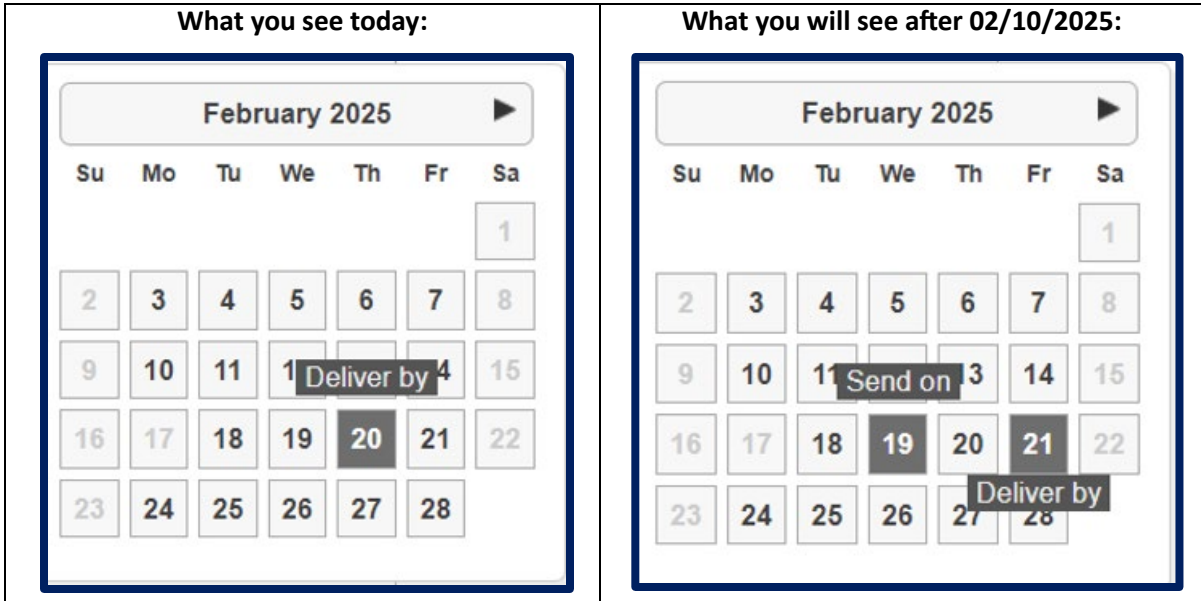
| What you see today: | What you will see after 02/10/2025: |
|---|---|
| February 2025 ▶ | February 2025 ▶ |

February 2025 ▶

| Su | Mo | Tu | We | Th | Fr | Sa |
|---|---|---|---|---|---|---|
| | | | | | | 1 |
| 2 | 3 | 4 | 5 | 6 | 7 | 8 |
| 9 | 10 | 11 | 1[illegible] | Deliver by | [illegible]4 | 15 |
| 16 | 17 | 18 | 19 | 20 | 21 | 22 |
| 23 | 24 | 25 | 26 | 27 | 28 | |

February 2025 ▶

| Su | Mo | Tu | We | Th | Fr | Sa |
|---|---|---|---|---|---|---|
| | | | | | | 1 |
| 2 | 3 | 4 | 5 | 6 | 7 | 8 |
| 9 | 10 | 1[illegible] | Send on | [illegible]3 | 14 | 15 |
| 16 | 17 | 18 | 19 | 20 | 21 | 22 |
| 23 | 24 | 25 | 26 | 2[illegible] | Deliver by | |